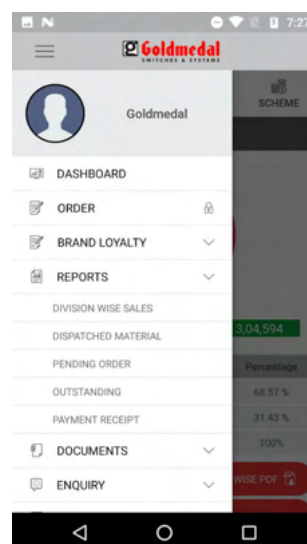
N
7:27
Goldmedal
SWITCHES & SYSTEMS
SCHEME
Goldmedal
DASHBOARD
ORDER
BRAND LOYALTY
REPORTS
DIVISION WISE SALES
DISPATCHED MATERIAL
PENDING ORDER
OUTSTANDING
PAYMENT RECEIPT
DOCUMENTS
ENQUIRY
3,04,594
Percentage
68.57 %
31.43 %
100%
WISE PDF